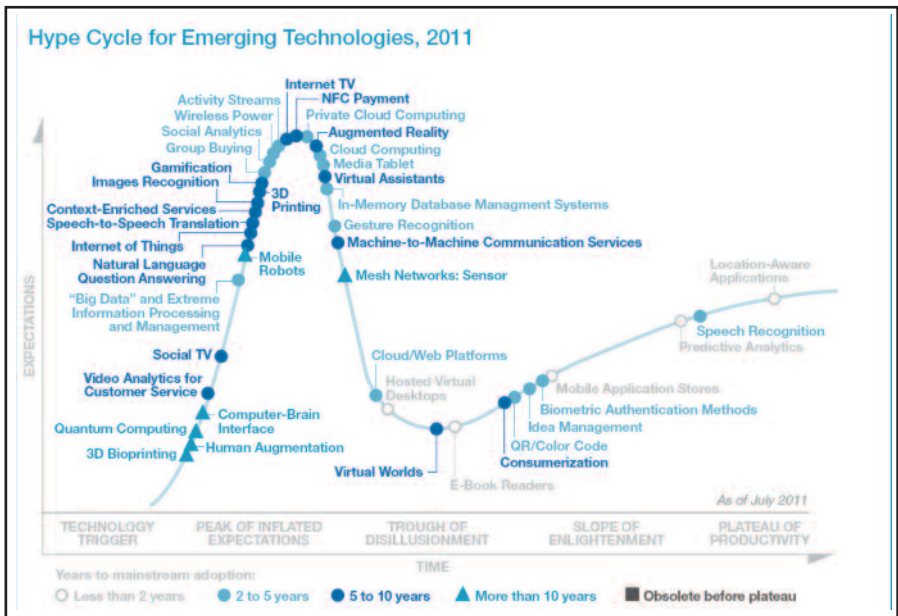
Hype Cycle for Emerging Technologies, 2011

Internet TV
NFC Payment
Activity Streams
Wireless Power
Private Cloud Computing
Social Analytics
Augmented Reality
Group Buying
Cloud Computing
Media Tablet
Gamification
Virtual Assistants
Images Recognition
3D Printing
In-Memory Database Managment Systems
Context-Enriched Services
Speech-to-Speech Translation
Gesture Recognition
Machine-to-Machine Communication Services
Internet of Things
Mobile Robots
Natural Language Question Answering
Mesh Networks: Sensor
"Big Data" and Extreme Information Processing and Management
Location-Aware Applications
Speech Recognition
Predictive Analytics
Social TV
Cloud/Web Platforms
Video Analytics for Customer Service
Hosted Virtual Desktops
Mobile Application Stores
Biometric Authentication Methods
Computer-Brain Interface
Idea Management
Quantum Computing
QR/Color Code
Human Augmentation
3D Bioprinting
Consumerization
Virtual Worlds
E-Book Readers

EXPECTATIONS

As of July 2011

TECHNOLOGY TRIGGER
PEAK OF INFLATED EXPECTATIONS
TROUGH OF DISILLUSIONMENT
SLOPE OF ENLIGHTENMENT
PLATEAU OF PRODUCTIVITY

TIME

Years to mainstream adoption:
Less than 2 years
2 to 5 years
5 to 10 years
More than 10 years
Obsolete before plateau